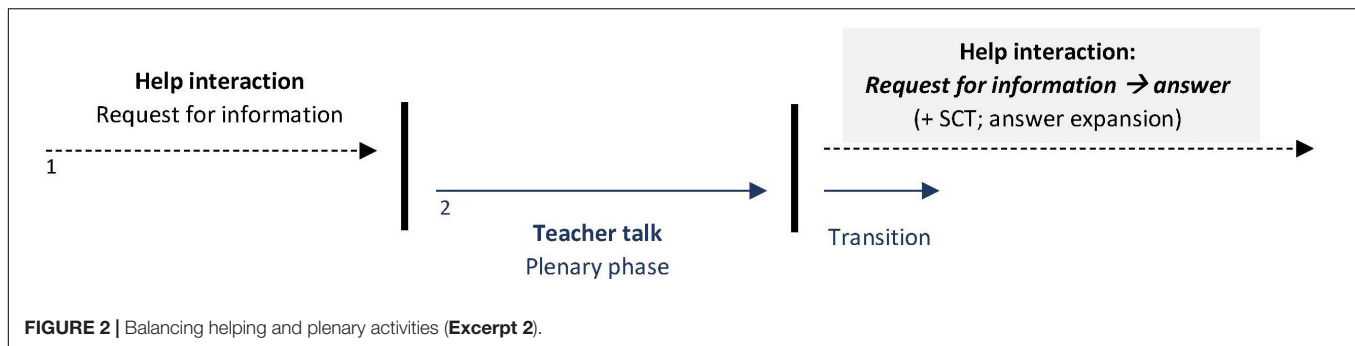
Help interaction
Request for information

1

2

Teacher talk
Plenary phase

Transition

Help interaction:
*Request for information → answer*
(+ SCT; answer expansion)

FIGURE 2 | Balancing helping and plenary activities (Excerpt 2).